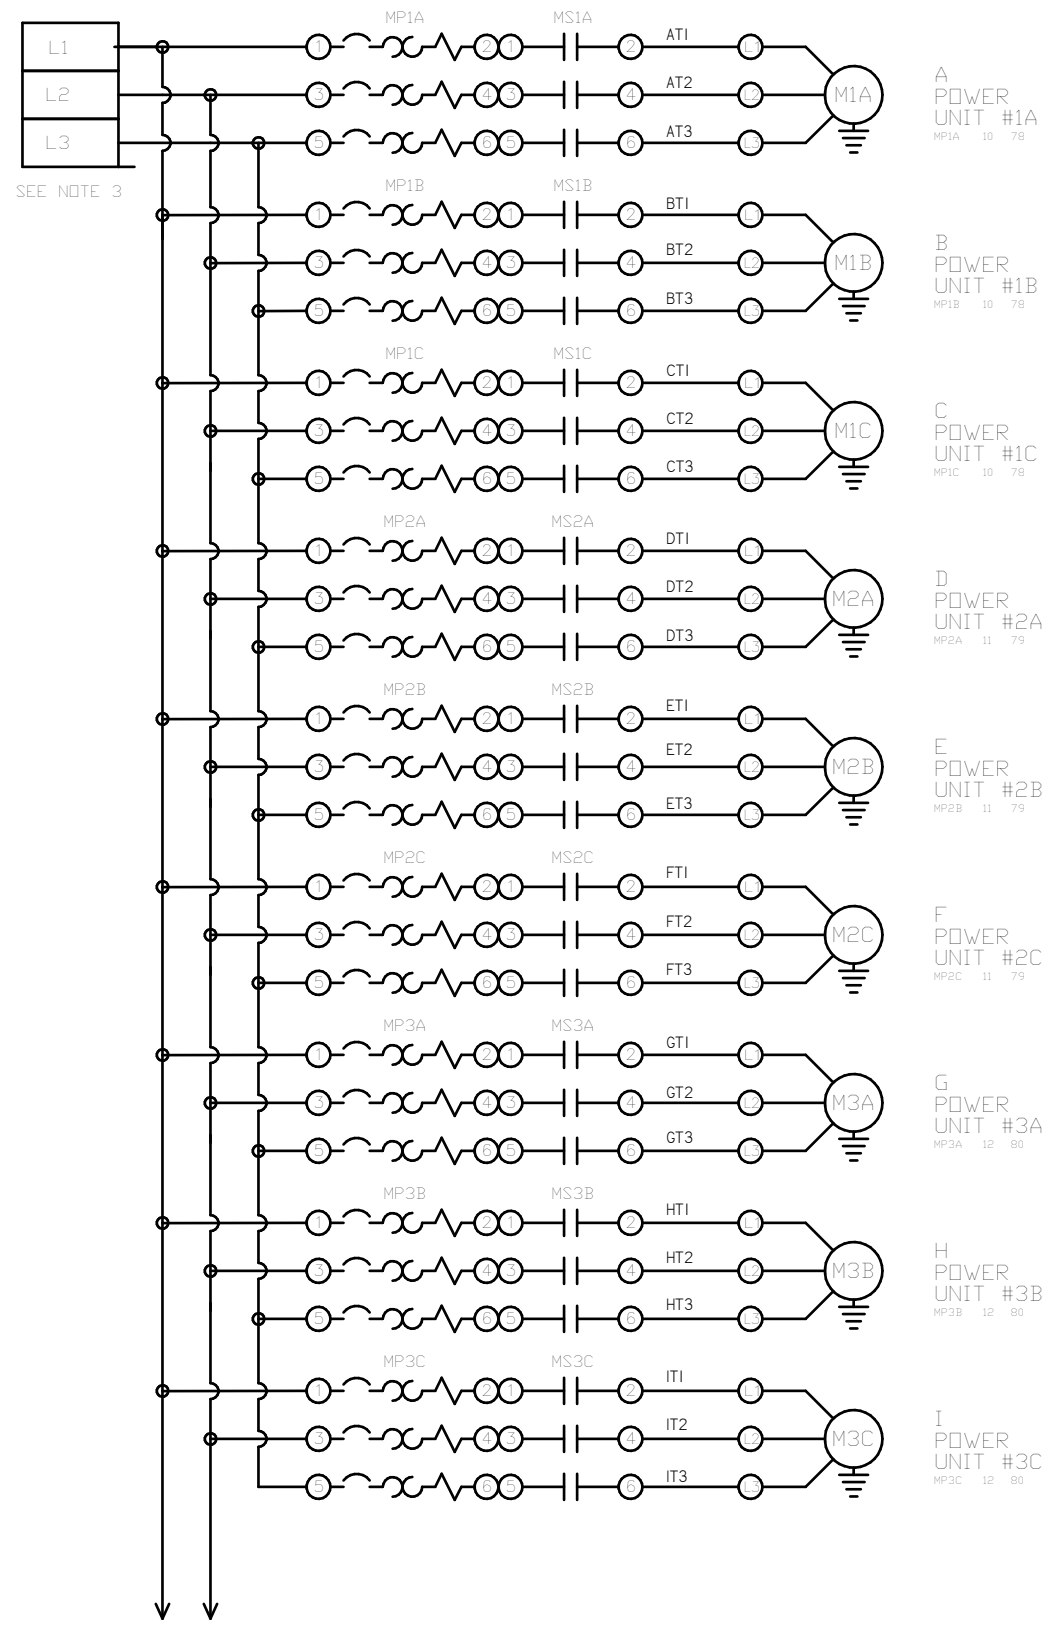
L1
L2
L3
SEE NOTE 3

MP1A MS1A
1 2 1 2 AT1 L1
3 4 3 4 AT2 L2 M1A
5 6 5 6 AT3 L3
A
POWER
UNIT #1A
MP1A 10 78

MP1B MS1B
1 2 1 2 BT1 L1
3 4 3 4 BT2 L2 M1B
5 6 5 6 BT3 L3
B
POWER
UNIT #1B
MP1B 10 78

MP1C MS1C
1 2 1 2 CT1 L1
3 4 3 4 CT2 L2 M1C
5 6 5 6 CT3 L3
C
POWER
UNIT #1C
MP1C 10 78

MP2A MS2A
1 2 1 2 DT1 L1
3 4 3 4 DT2 L2 M2A
5 6 5 6 DT3 L3
D
POWER
UNIT #2A
MP2A 11 79

MP2B MS2B
1 2 1 2 ET1 L1
3 4 3 4 ET2 L2 M2B
5 6 5 6 ET3 L3
E
POWER
UNIT #2B
MP2B 11 79

MP2C MS2C
1 2 1 2 FT1 L1
3 4 3 4 FT2 L2 M2C
5 6 5 6 FT3 L3
F
POWER
UNIT #2C
MP2C 11 79

MP3A MS3A
1 2 1 2 GT1 L1
3 4 3 4 GT2 L2 M3A
5 6 5 6 GT3 L3
G
POWER
UNIT #3A
MP3A 12 80

MP3B MS3B
1 2 1 2 HT1 L1
3 4 3 4 HT2 L2 M3B
5 6 5 6 HT3 L3
H
POWER
UNIT #3B
MP3B 12 80

MP3C MS3C
1 2 1 2 IT1 L1
3 4 3 4 IT2 L2 M3C
5 6 5 6 IT3 L3
I
POWER
UNIT #3C
MP3C 12 80